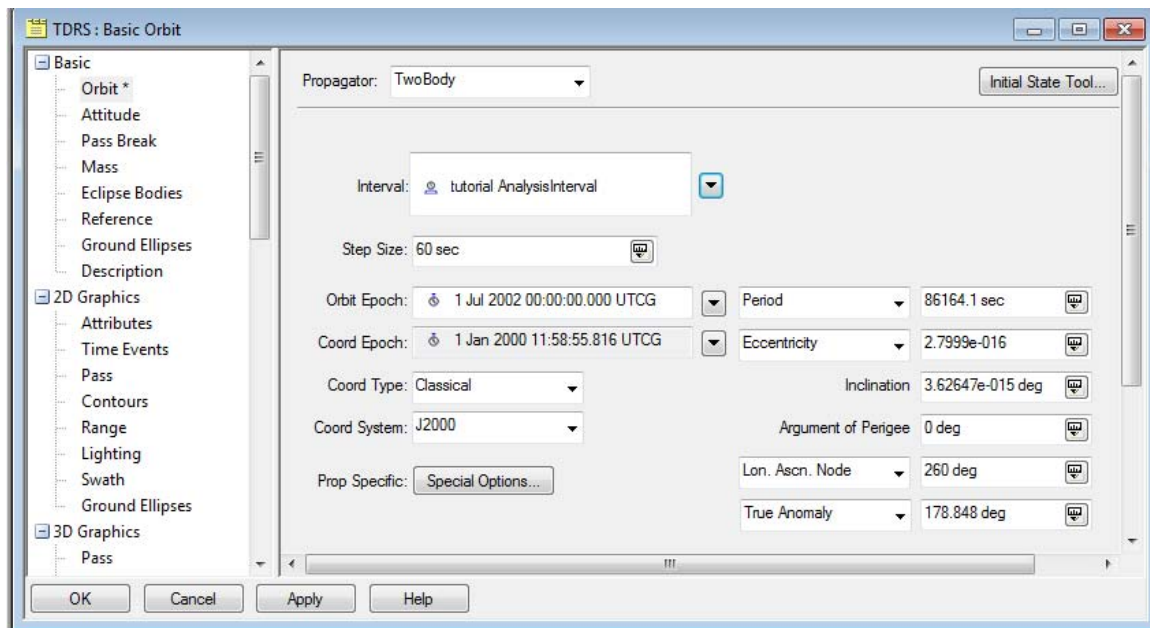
TDRS : Basic Orbit

Basic
Orbit *
Attitude
Pass Break
Mass
Eclipse Bodies
Reference
Ground Ellipses
Description
2D Graphics
Attributes
Time Events
Pass
Contours
Range
Lighting
Swath
Ground Ellipses
3D Graphics
Pass

Propagator: TwoBody

Initial State Tool...

Interval: tutorial AnalysisInterval

Step Size: 60 sec

Orbit Epoch: 1 Jul 2002 00:00:00.000 UTCG

Coord Epoch: 1 Jan 2000 11:58:55.816 UTCG

Coord Type: Classical

Coord System: J2000

Prop Specific: Special Options...

Period 86164.1 sec

Eccentricity 2.7999e-016

Inclination 3.62647e-015 deg

Argument of Perigee 0 deg

Lon. Ascn. Node 260 deg

True Anomaly 178.848 deg

OK Cancel Apply Help